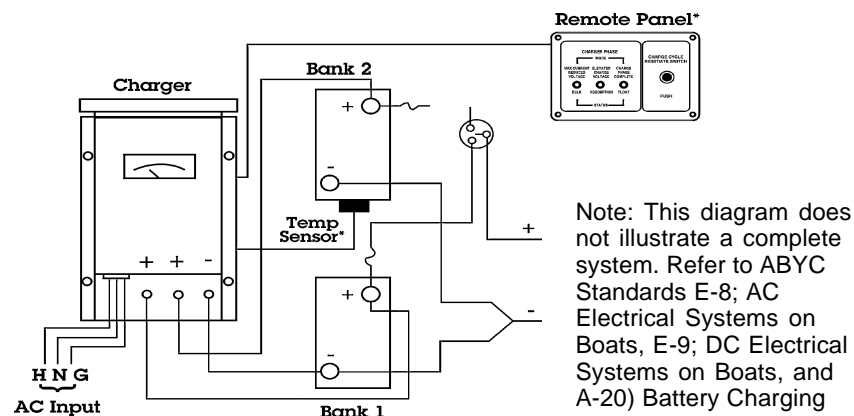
Remote Panel*

CHARGER PHASE

MODE

MAX CURRENT REDUCED VOLTAGE

ELEVATED CONSTANT VOLTAGE

CHARGE PHASE COMPLETE

BULK

ABSORPTION

FLOAT

STATUS

CHARGE CYCLE RESTART SWITCH

PUSH

Charger

Bank 2

+

-

Temp Sensor*

+ + -

+

-

+

-

H N G

AC Input

Bank 1

Note: This diagram does not illustrate a complete system. Refer to ABYC Standards E-8; AC Electrical Systems on Boats, E-9; DC Electrical Systems on Boats, and A-20) Battery Charging